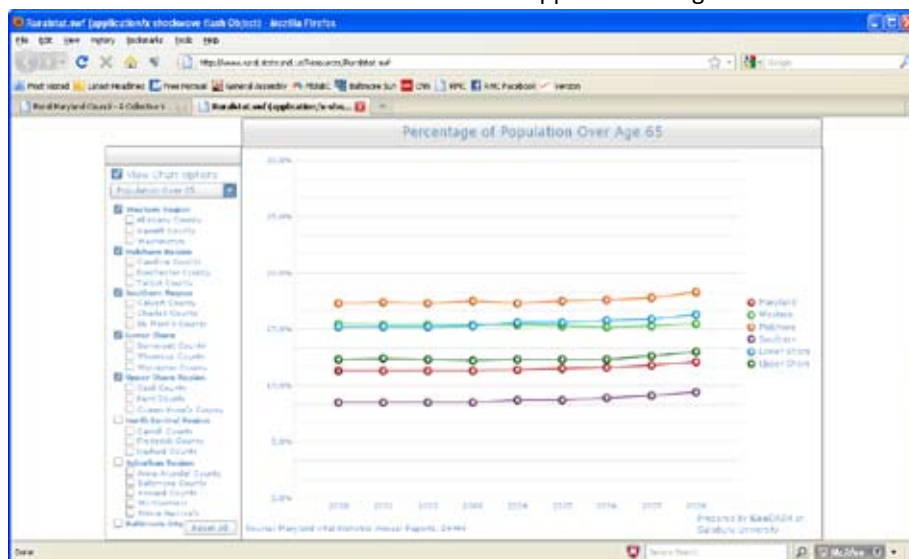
Ruralstat.swf (application/x-shockwave-flash Object) - Mozilla Firefox

File Edit View History Bookmarks Tools Help

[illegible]

Most Visited Latest Headlines Free Hotmail General Assembly Mobile Baltimore Sun CNN WPC RMC Facebook Verizon

Rural Maryland Council - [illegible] | Ruralstat.swf (application/x-sho... | +

Percentage of Population Over Age 65

View Chart Options

Population Over 65

Western Region
Allegany County
Garrett County
Washington
Midshore Region
Caroline County
Dorchester County
Talbot County
Southern Region
Calvert County
Charles County
St. Mary's County
Lower Shore
Somerset County
Wicomico County
Worcester County
Upper Shore Region
Cecil County
Kent County
Queen Anne's County
North Central Region
Carroll County
Frederick County
Harford County
Suburban Region
Anne Arundel County
Baltimore County
Howard County
Montgomery
Prince George's
Baltimore City

Reset All

30.0%
25.0%
20.0%
15.0%
10.0%
5.0%
0.0%

2000 2001 2002 2003 2004 2005 2006 2007 2008

Maryland
Western
Midshore
Southern
Lower Shore
Upper Shore

Source: Maryland Vital Statistics Annual Reports, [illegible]

Prepared by BEACON at Salisbury University

Done